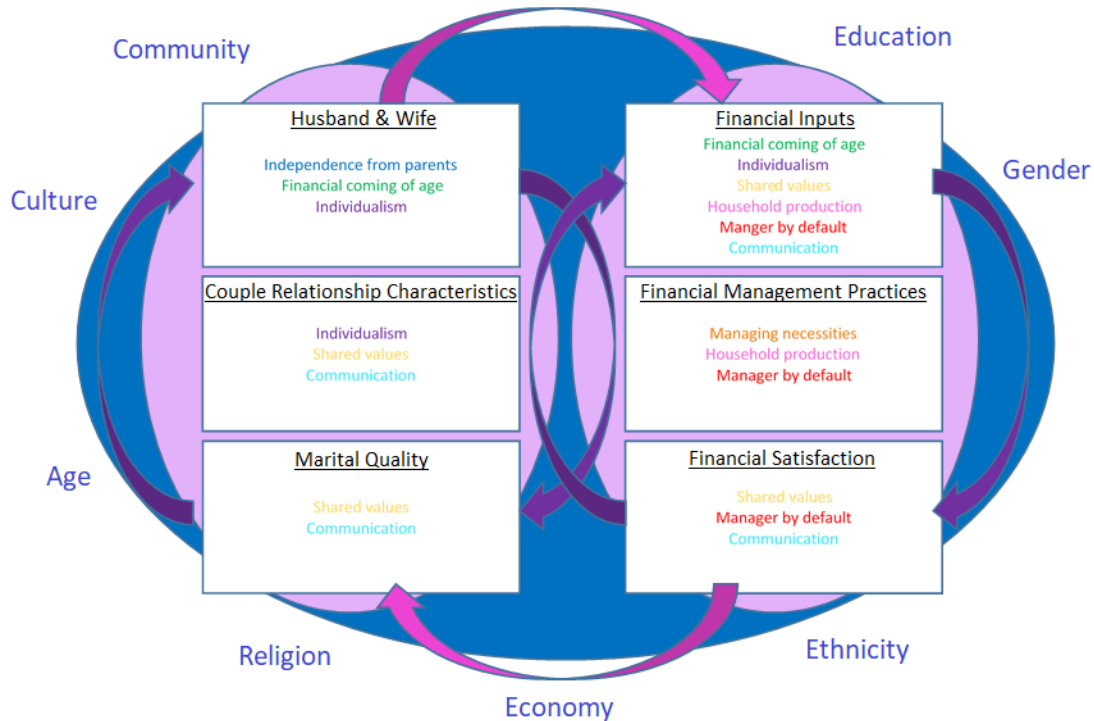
Community

Education

Culture

Gender

Age

Religion

Economy

Ethnicity

Husband & Wife

Independence from parents
Financial coming of age
Individualism

Couple Relationship Characteristics

Individualism
Shared values
Communication

Marital Quality

Shared values
Communication

Financial Inputs

Financial coming of age
Individualism
Shared values
Household production
Manger by default
Communication

Financial Management Practices

Managing necessities
Household production
Manager by default

Financial Satisfaction

Shared values
Manager by default
Communication